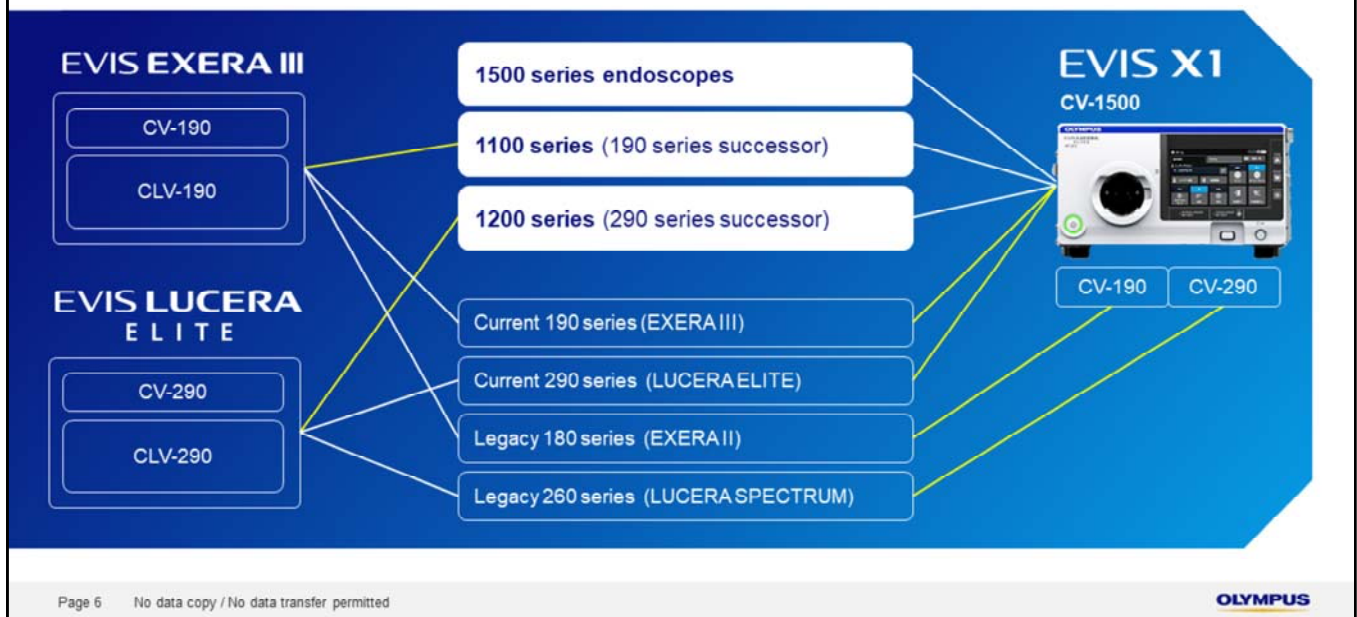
EVIS EXERA III

CV-190

CLV-190

EVIS LUCERA ELITE

CV-290

CLV-290

1500 series endoscopes

1100 series (190 series successor)

1200 series (290 series successor)

Current 190 series (EXERA III)

Current 290 series (LUCERA ELITE)

Legacy 180 series (EXERA II)

Legacy 260 series (LUCERA SPECTRUM)

EVIS X1

CV-1500

OLYMPUS

CV-190

CV-290

Page 6 No data copy / No data transfer permitted

OLYMPUS